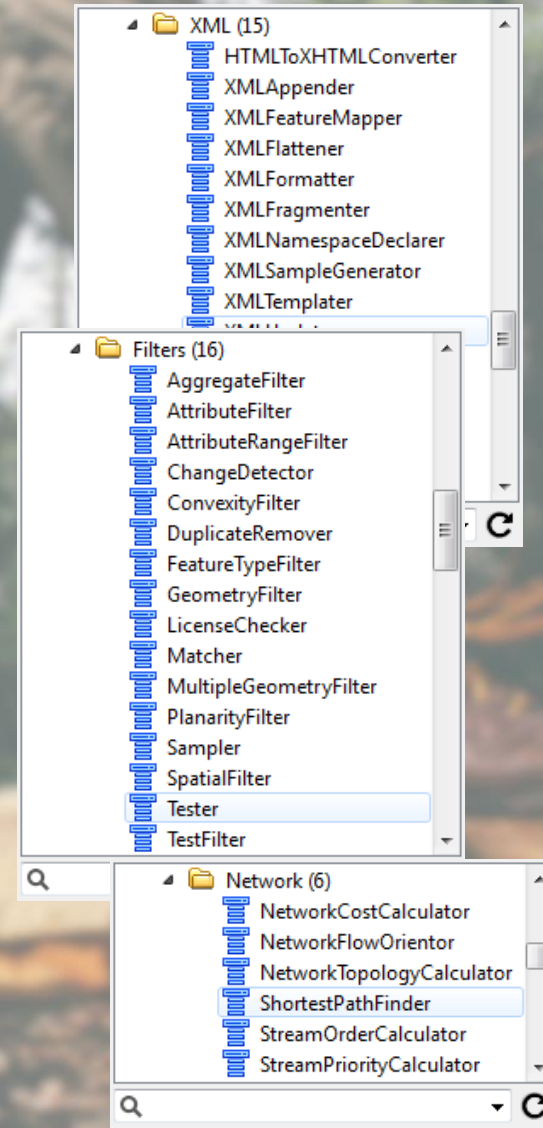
XML (15)
HTMLToXHTMLConverter
XMLAppender
XMLFeatureMapper
XMLFlattener
XMLFormatter
XMLFragmenter
XMLNamespaceDeclarer
XMLSampleGenerator
XMLTemplater
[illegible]

Filters (16)
AggregateFilter
AttributeFilter
AttributeRangeFilter
ChangeDetector
ConvexityFilter
DuplicateRemover
FeatureTypeFilter
GeometryFilter
LicenseChecker
Matcher
MultipleGeometryFilter
PlanarityFilter
Sampler
SpatialFilter
Tester
TestFilter

Network (6)
NetworkCostCalculator
NetworkFlowOrientor
NetworkTopologyCalculator
ShortestPathFinder
StreamOrderCalculator
StreamPriorityCalculator